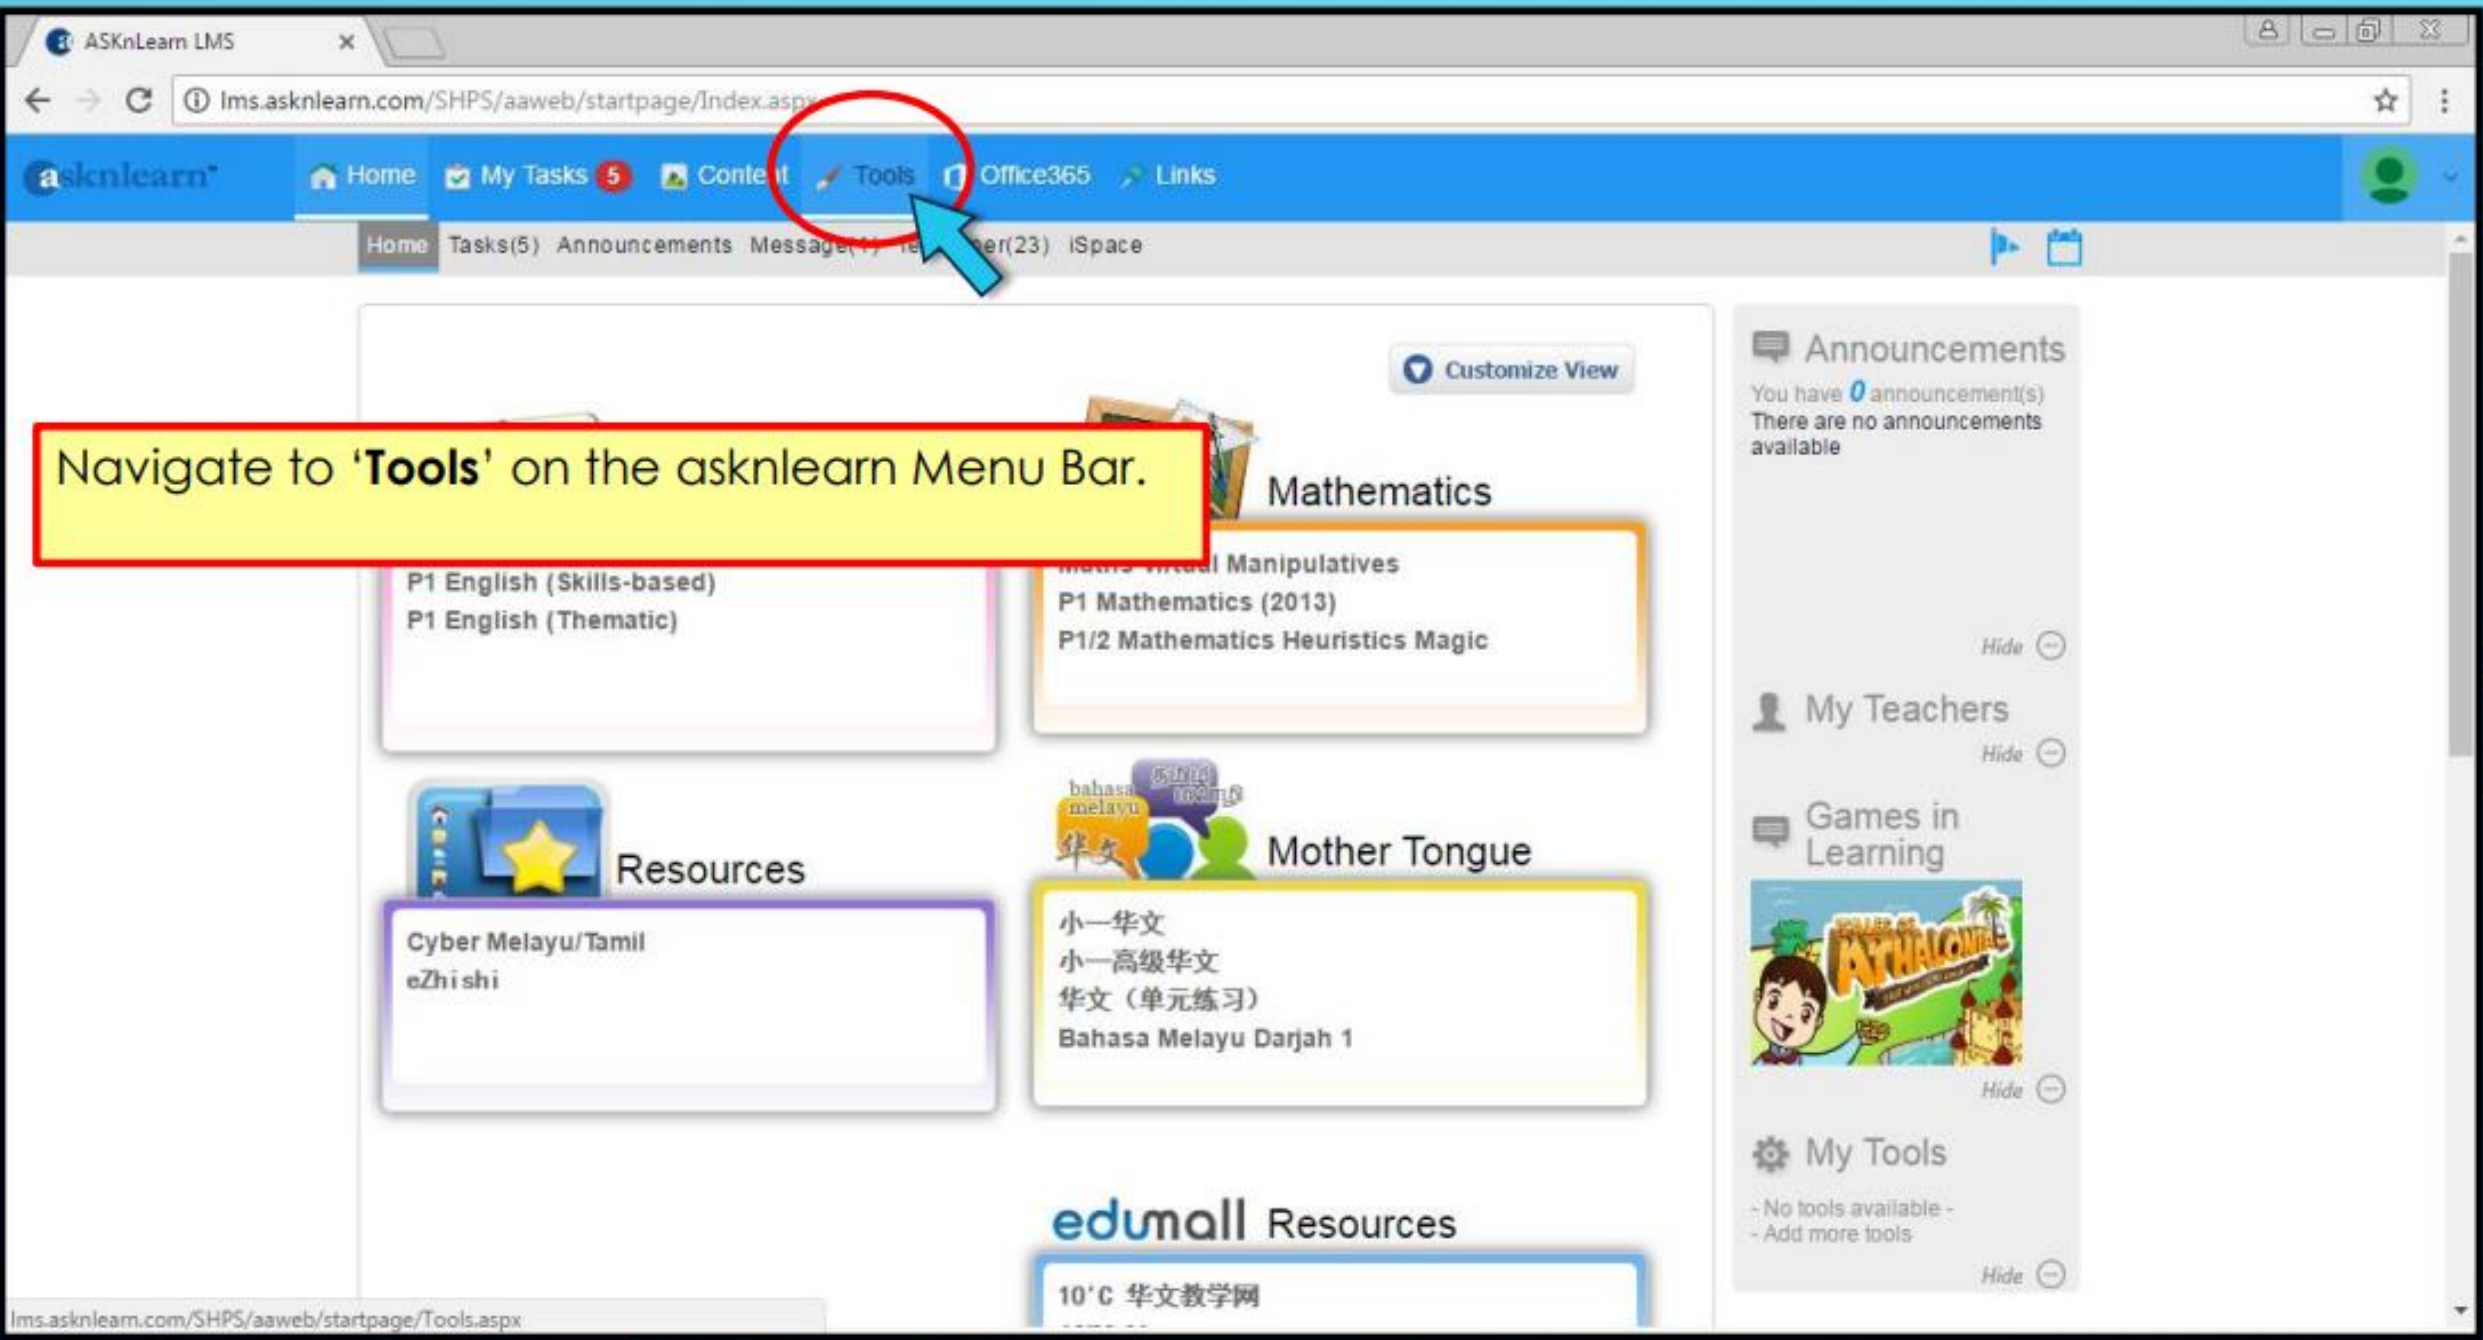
ASKnLearn LMS

lms.asknlearn.com/SHPS/aaweb/startpage/Index.aspx

asknlearn Home My Tasks 5 Conte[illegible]t Tools Office365 Links

Home Tasks(5) Announcements Messag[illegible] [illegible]er(23) iSpace

Customize View

Navigate to ‘Tools’ on the asknlearn Menu Bar.

P1 English (Skills-based)
P1 English (Thematic)

Mathematics

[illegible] Manipulatives
P1 Mathematics (2013)
P1/2 Mathematics Heuristics Magic

Resources

Cyber Melayu/Tamil
eZhishi

bahasa melayu 华文

Mother Tongue

小一华文
小一高级华文
华文（单元练习）
Bahasa Melayu Darjah 1

edumall Resources

10'C 华文教学网

Announcements
You have 0 announcement(s)
There are no announcements available
Hide

My Teachers
Hide

Games in Learning
Hide

My Tools
- No tools available -
- Add more tools
Hide

lms.asknlearn.com/SHPS/aaweb/startpage/Tools.aspx